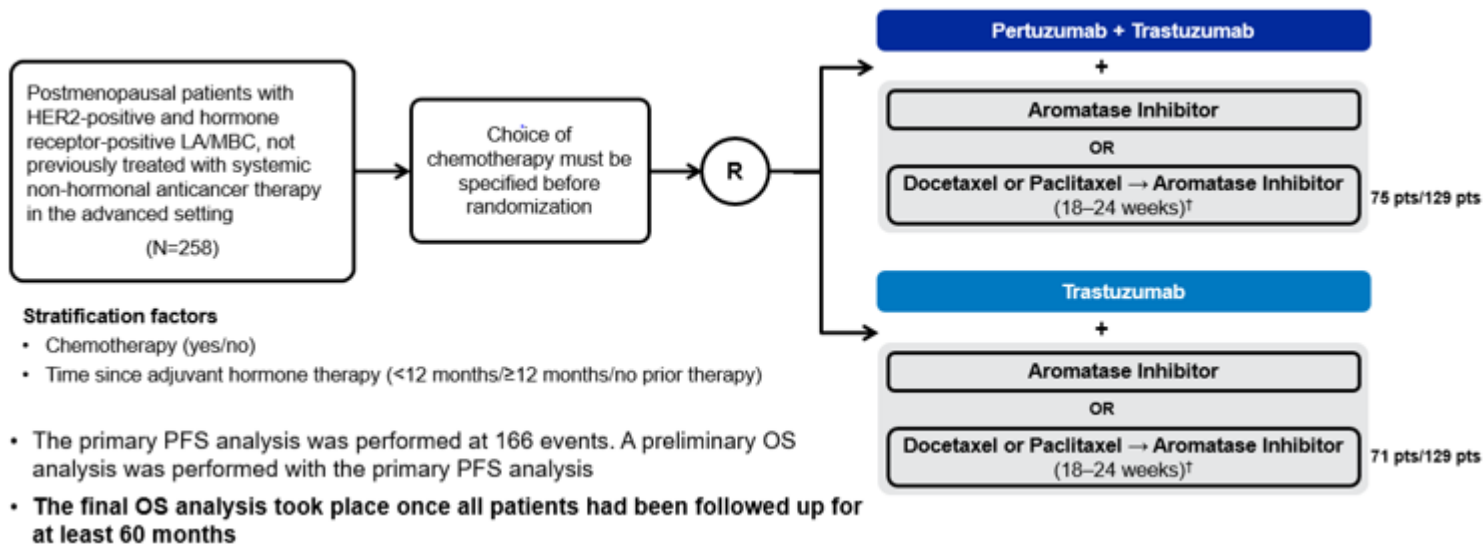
Postmenopausal patients with HER2-positive and hormone receptor-positive LA/MBC, not previously treated with systemic non-hormonal anticancer therapy in the advanced setting

(N=258)

Choice of chemotherapy must be specified before randomization

R

Pertuzumab + Trastuzumab

+

Aromatase Inhibitor

OR

Docetaxel or Paclitaxel → Aromatase Inhibitor (18–24 weeks)†

75 pts/129 pts

Trastuzumab

+

Aromatase Inhibitor

OR

Docetaxel or Paclitaxel → Aromatase Inhibitor (18–24 weeks)†

71 pts/129 pts

Stratification factors

- Chemotherapy (yes/no)
- Time since adjuvant hormone therapy (<12 months/≥12 months/no prior therapy)

- The primary PFS analysis was performed at 166 events. A preliminary OS analysis was performed with the primary PFS analysis
- The final OS analysis took place once all patients had been followed up for at least 60 months